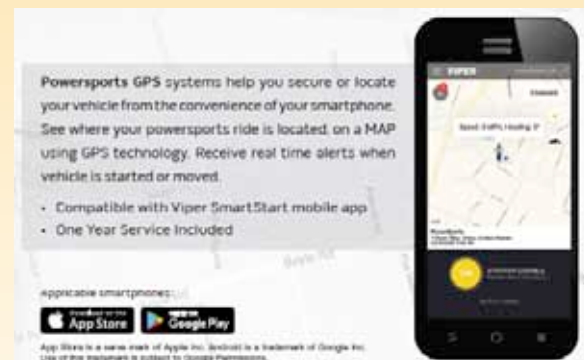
Powersports GPS systems help you secure or locate your vehicle from the convenience of your smartphone. See where your powersports ride is located on a MAP using GPS technology. Receive real time alerts when vehicle is started or moved.

- Compatible with Viper SmartStart mobile app
- One Year Service Included

Applicable smartphones:

Download on the App Store

GET IT ON Google Play

App Store is a service mark of Apple Inc. Android is a trademark of Google Inc. Use of this trademark is subject to Google Permissions.

VIPER

Speed: 0 mPh, Heading: 0°

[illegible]